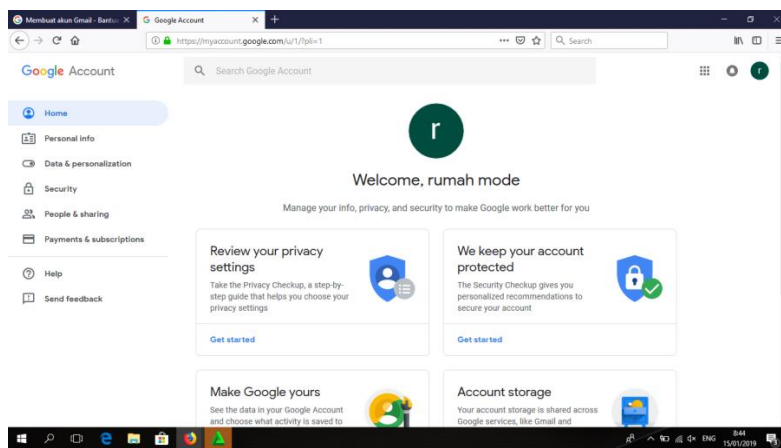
Membuat akun Gmail - Bantua X
Google Account X
+
https://myaccount.google.com/u/1/?pli=1
Search

Google Account
Search Google Account
r

Home
Personal info
Data & personalization
Security
People & sharing
Payments & subscriptions
Help
Send feedback

r
Welcome, rumah mode
Manage your info, privacy, and security to make Google work better for you

Review your privacy settings
Take the Privacy Checkup, a step-by-step guide that helps you choose your privacy settings
Get started

We keep your account protected
The Security Checkup gives you personalized recommendations to secure your account
Get started

Make Google yours
See the data in your Google Account and choose what activity is saved to

Account storage
Your account storage is shared across Google services, like Gmail and

ENG 8:44 15/01/2019